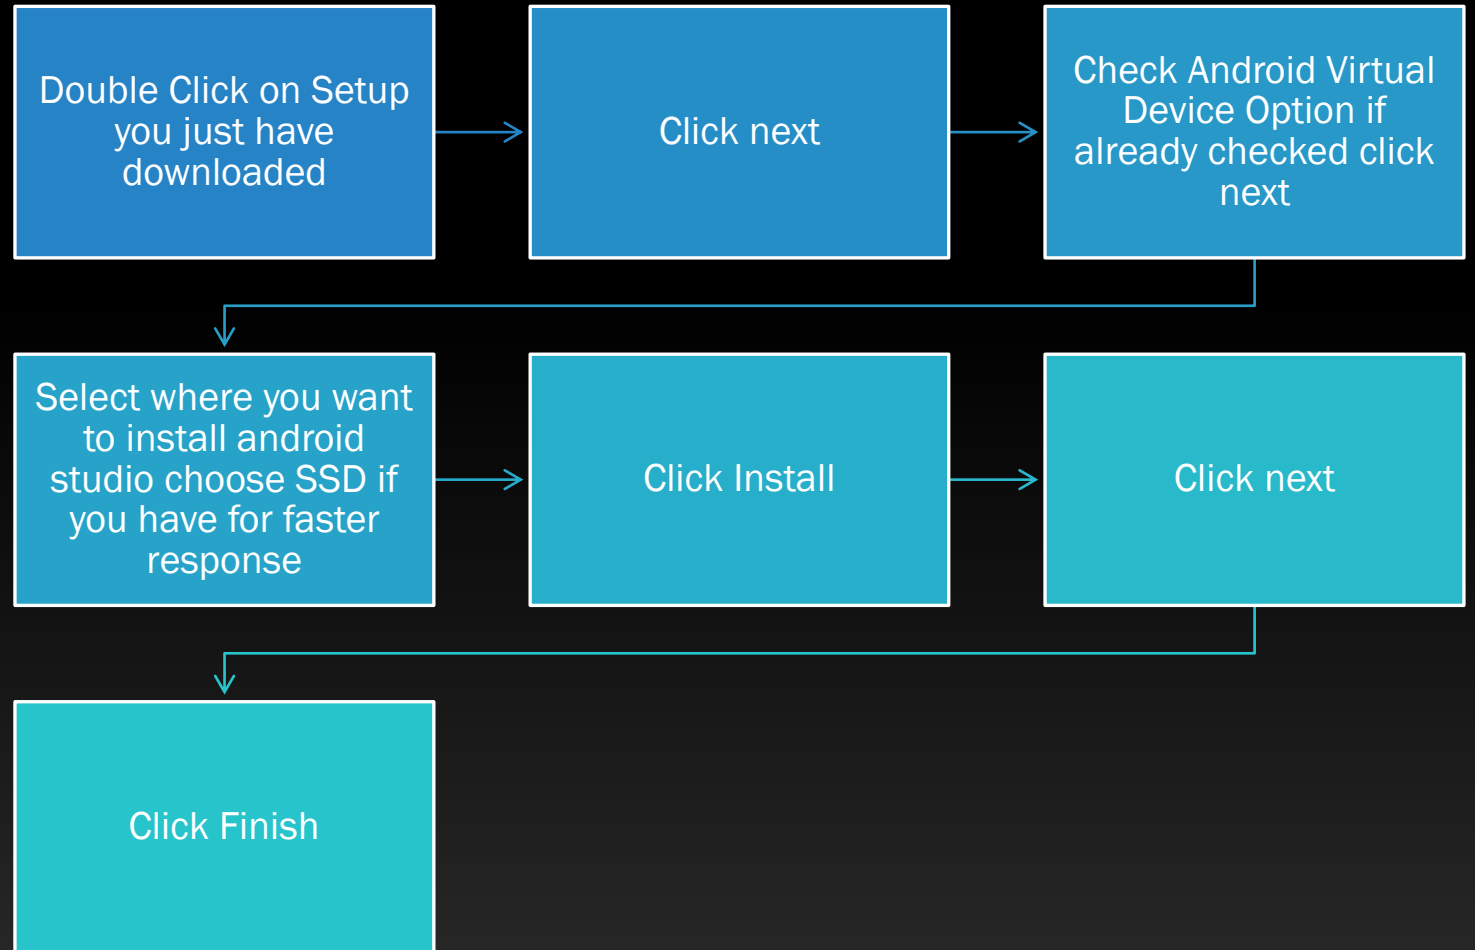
Double Click on Setup you just have downloaded

Click next

Check Android Virtual Device Option if already checked click next

Select where you want to install android studio choose SSD if you have for faster response

Click Install

Click next

Click Finish